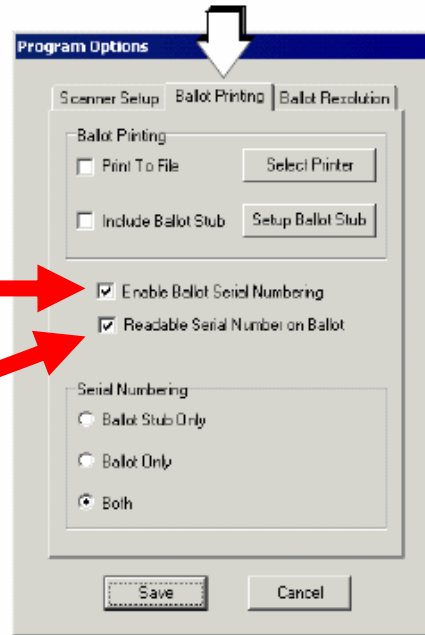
Program Options

Scanner Setup
Ballot Printing
Ballot Resolution

Ballot Printing
Print To File
Select Printer
Include Ballot Stub
Setup Ballot Stub

Enable Ballot Serial Numbering
Readable Serial Number on Ballot

Serial Numbering
Ballot Stub Only
Ballot Only
Both

Save
Cancel